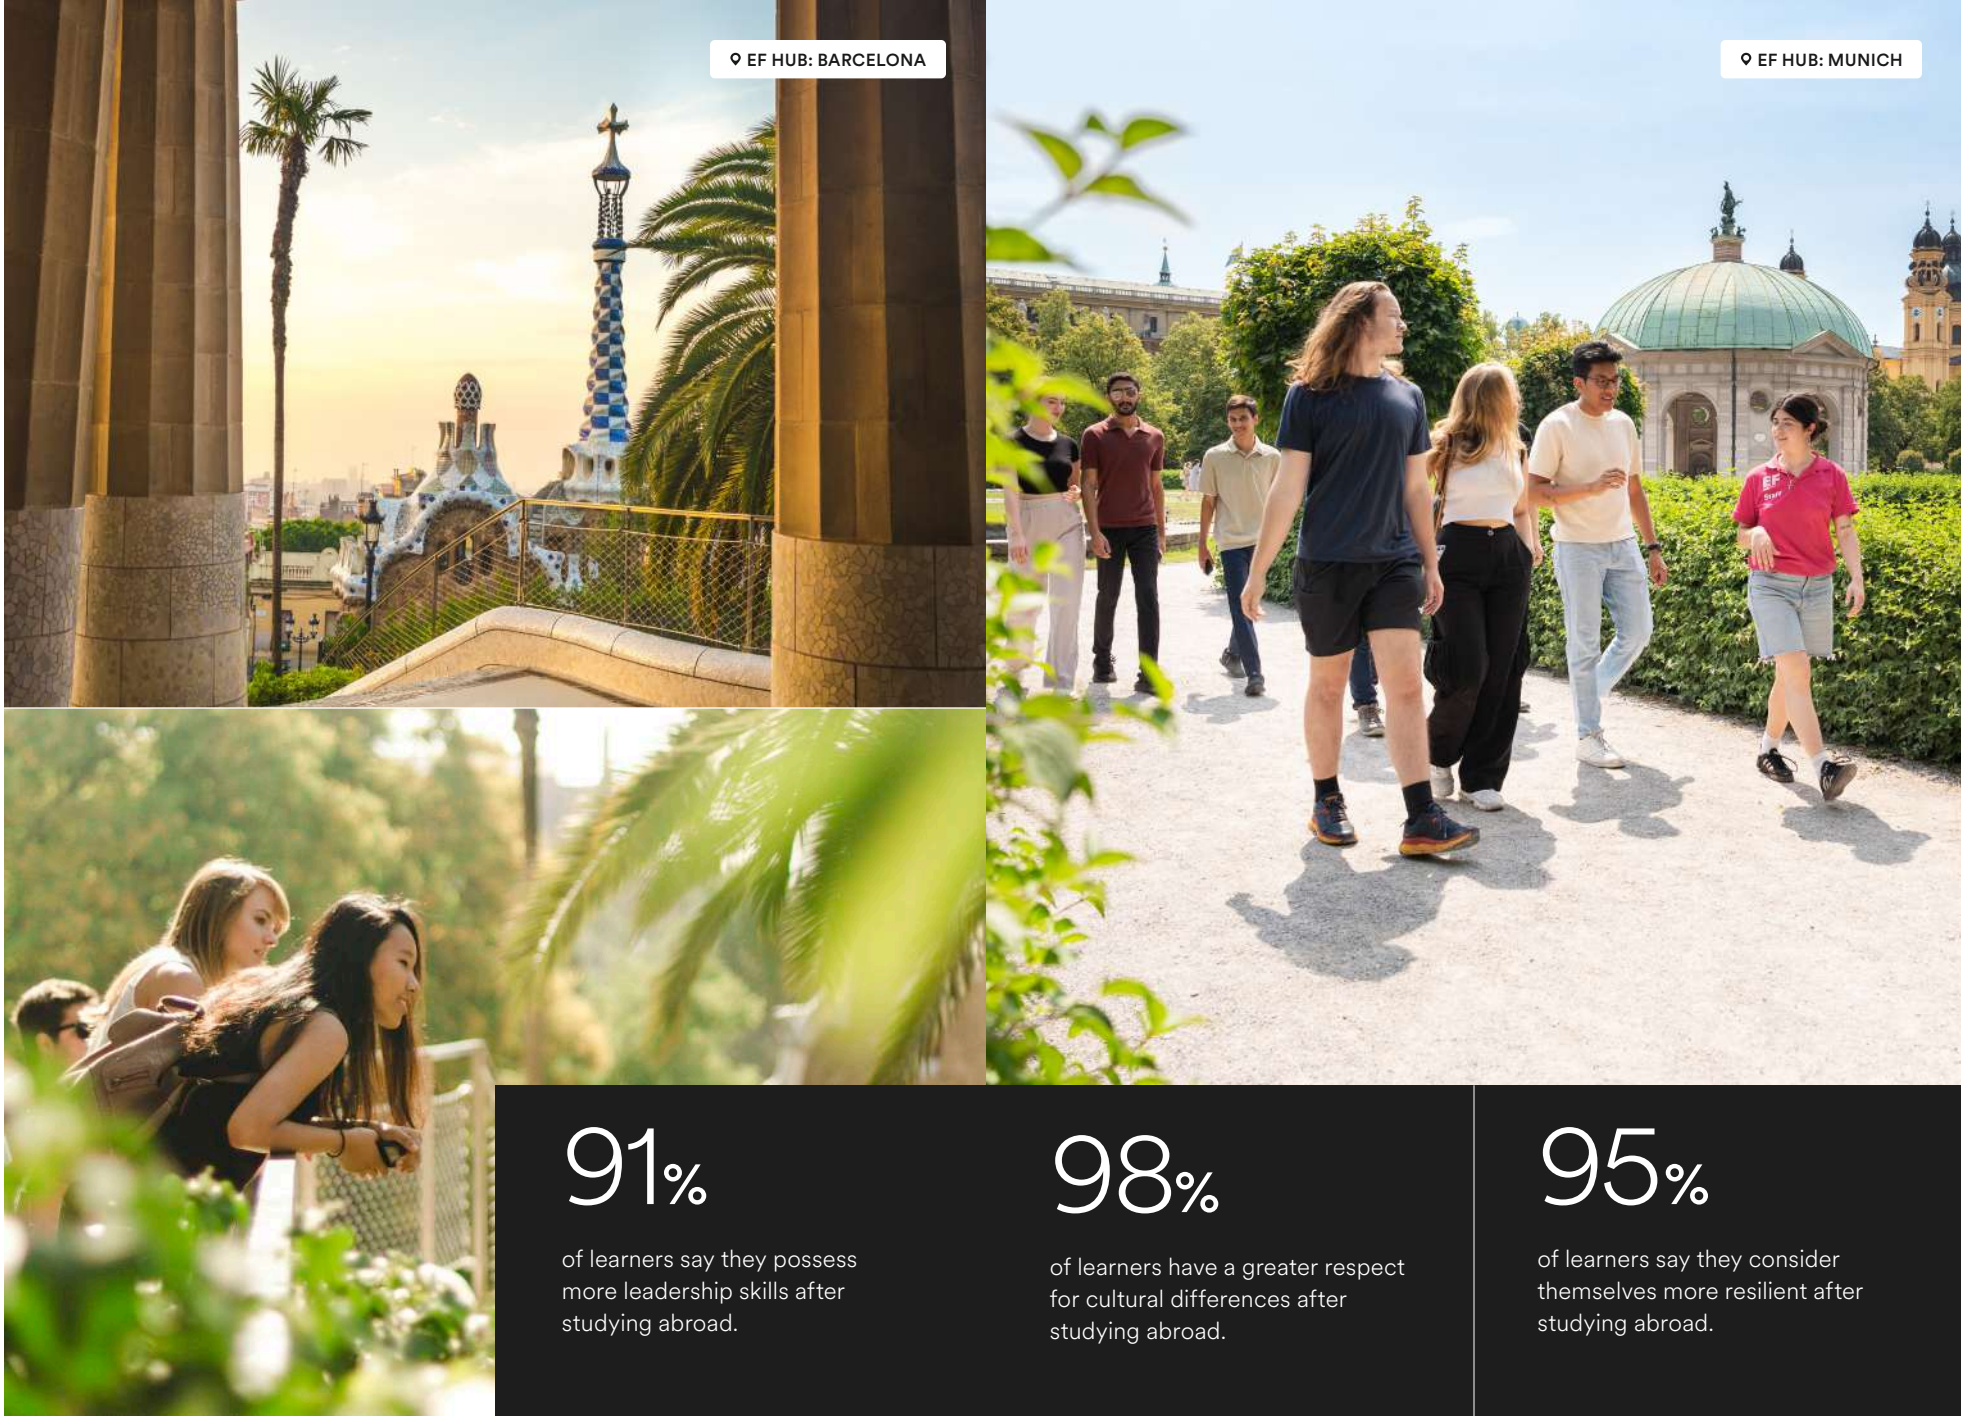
EF HUB: BARCELONA

EF HUB: MUNICH

91%

of learners say they possess more leadership skills after studying abroad.

98%

of learners have a greater respect for cultural differences after studying abroad.

95%

of learners say they consider themselves more resilient after studying abroad.